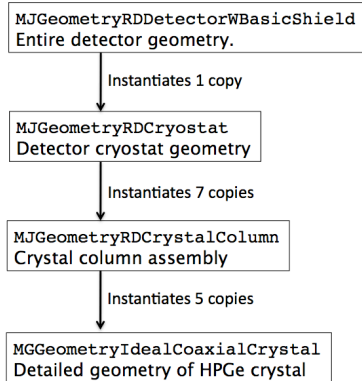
MJGeometryRDDetectorWBasicShield
Entire detector geometry.

Instantiates 1 copy

MJGeometryRDCryostat
Detector cryostat geometry

Instantiates 7 copies

MJGeometryRDCrystalColumn
Crystal column assembly

Instantiates 5 copies

MGGeometryIdealCoaxialCrystal
Detailed geometry of HPGe crystal